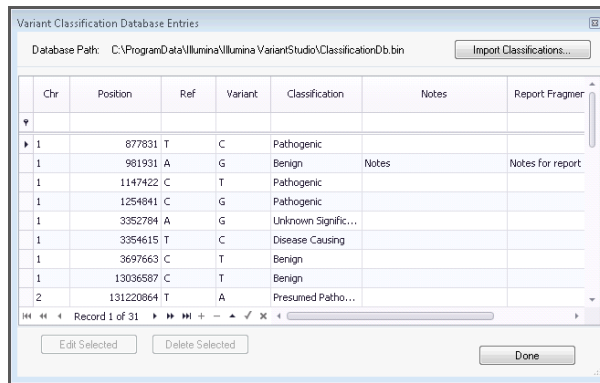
Variant Classification Database Entries

Database Path: C:\ProgramData\Illumina\Illumina VariantStudio\ClassificationDb.bin

Import Classifications...

| Chr | Position | Ref | Variant | Classification | Notes | Report Fragmer |
|---|---|---|---|---|---|---|
| | | | | | | |
| 1 | 877831 | T | C | Pathogenic | | |
| 1 | 981931 | A | G | Benign | Notes | Notes for report |
| 1 | 1147422 | C | T | Pathogenic | | |
| 1 | 1254841 | C | G | Pathogenic | | |
| 1 | 3352784 | A | G | Unknown Signific... | | |
| 1 | 3354615 | T | C | Disease Causing | | |
| 1 | 3697663 | C | T | Benign | | |
| 1 | 13036587 | C | T | Benign | | |
| 2 | 131220864 | T | A | Presumed Patho... | | |

Record 1 of 31

Edit Selected

Delete Selected

Done